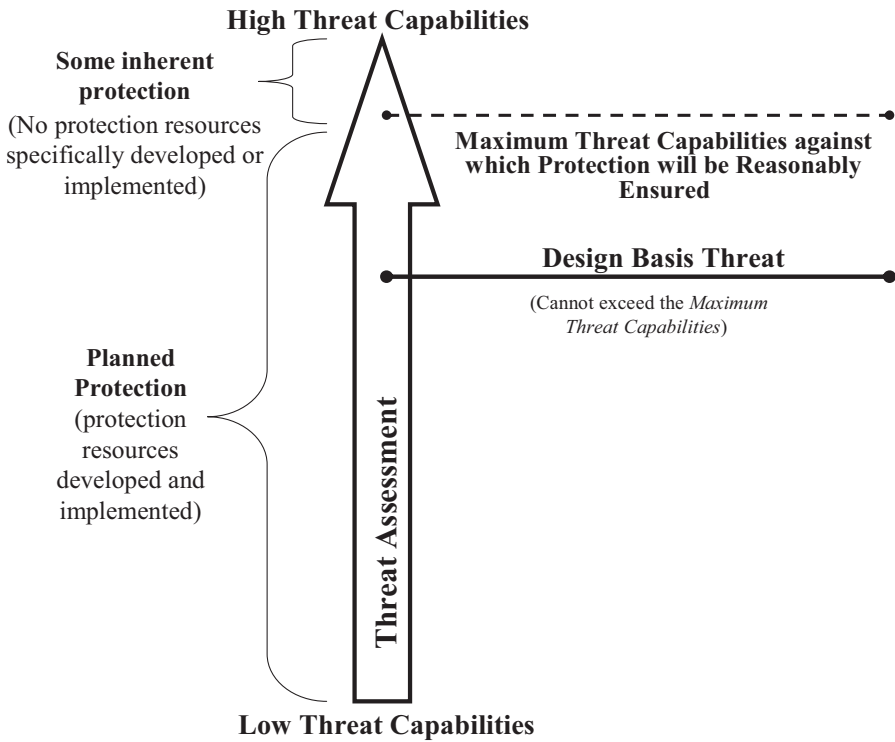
High Threat Capabilities

Some inherent protection
(No protection resources specifically developed or implemented)

Maximum Threat Capabilities against which Protection will be Reasonably Ensured

Design Basis Threat
(Cannot exceed the *Maximum Threat Capabilities*)

Planned Protection
(protection resources developed and implemented)

Threat Assessment

Low Threat Capabilities